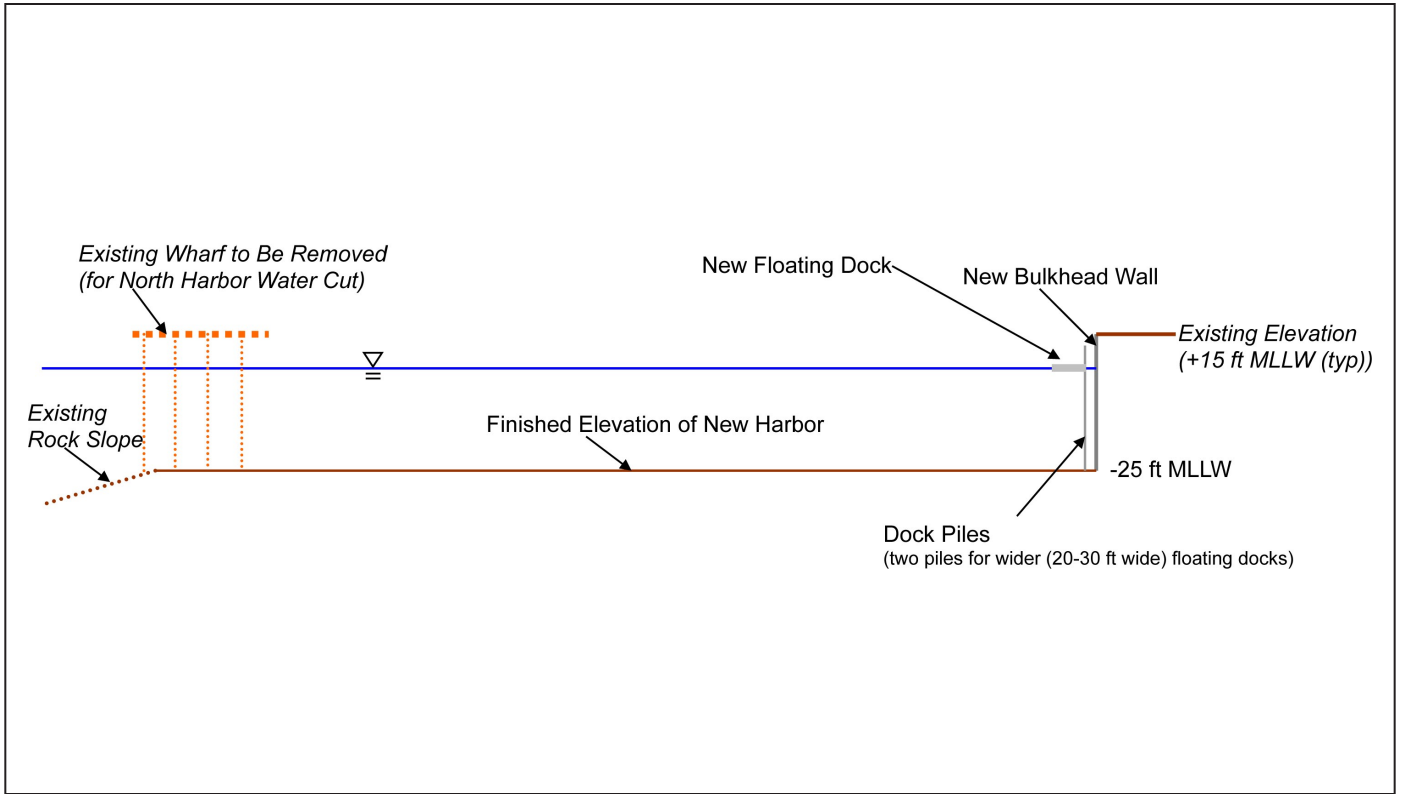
Existing Wharf to Be Removed
(for North Harbor Water Cut)

New Floating Dock

New Bulkhead Wall

Existing Elevation
(+15 ft MLLW (typ))

Existing
Rock Slope

Finished Elevation of New Harbor

-25 ft MLLW

Dock Piles
(two piles for wider (20-30 ft wide) floating docks)